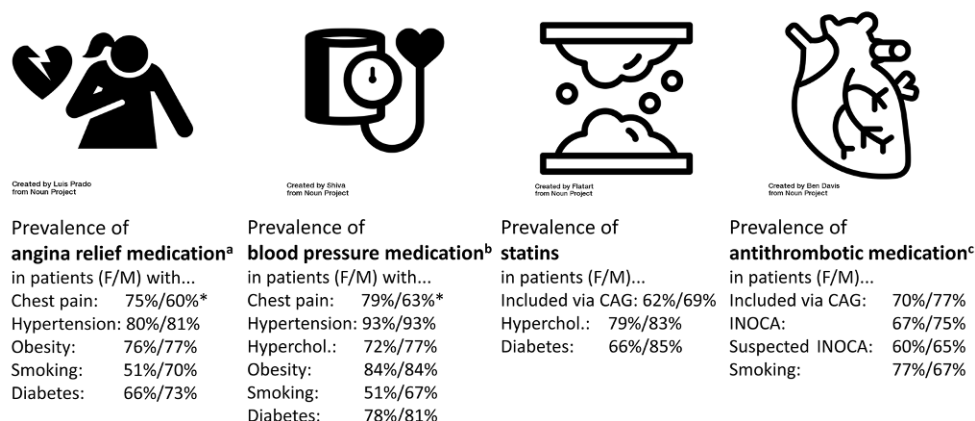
Created by Luis Prado from Noun Project

Prevalence of
**angina relief medication**$^{a}$
in patients (F/M) with...
Chest pain: 75%/60%*
Hypertension: 80%/81%
Obesity: 76%/77%
Smoking: 51%/70%
Diabetes: 66%/73%

Created by Shiva from Noun Project

Prevalence of
**blood pressure medication**$^{b}$
in patients (F/M) with...
Chest pain: 79%/63%*
Hypertension: 93%/93%
Hyperchol.: 72%/77%
Obesity: 84%/84%
Smoking: 51%/67%
Diabetes: 78%/81%

Created by Flatart from Noun Project

Prevalence of
**statins**
in patients (F/M)...
Included via CAG: 62%/69%
Hyperchol.: 79%/83%
Diabetes: 66%/85%

Created by Ben Davis from Noun Project

Prevalence of
**antithrombotic medication**$^{c}$
in patients (F/M)...
Included via CAG: 70%/77%
INOCA: 67%/75%
Suspected INOCA: 60%/65%
Smoking: 77%/67%